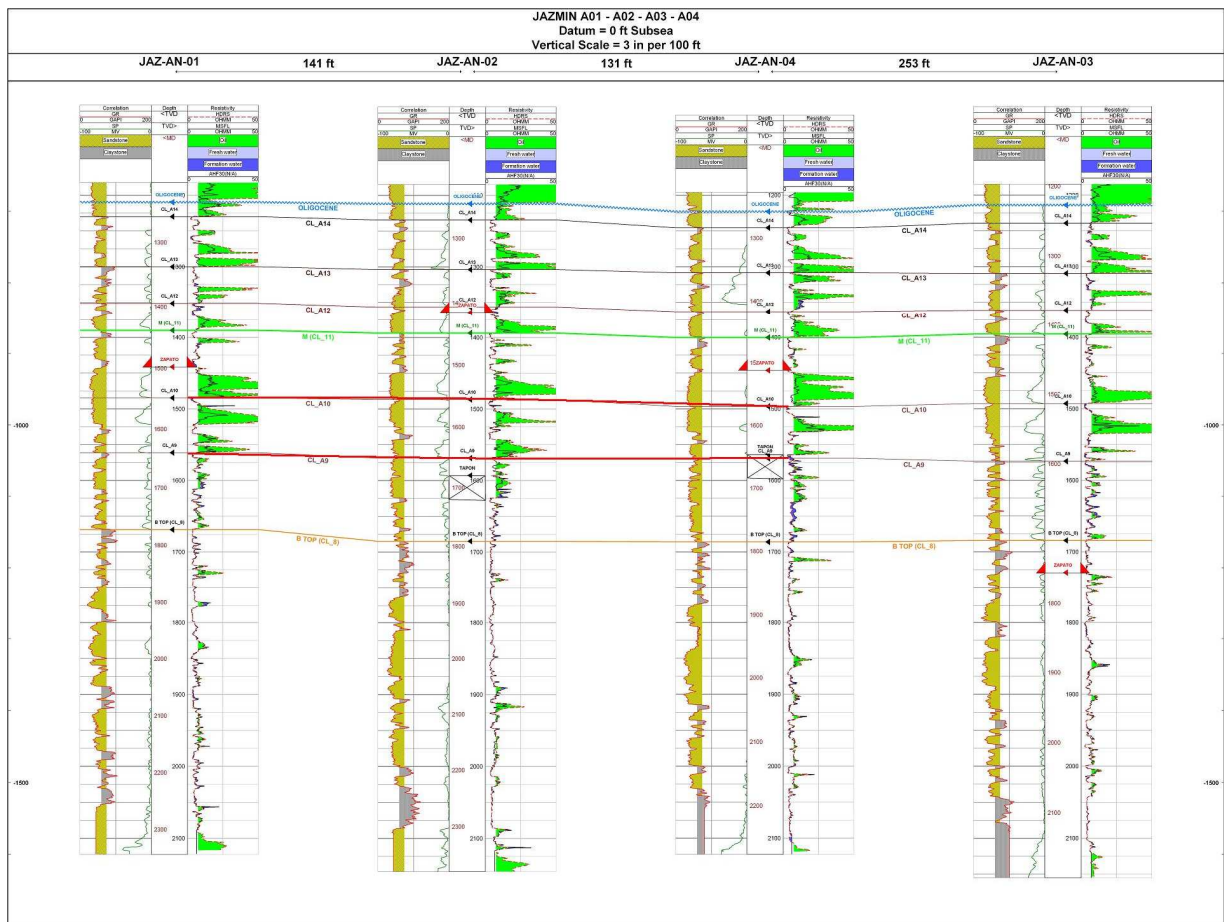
JAZMIN A01 - A02 - A03 - A04
Datum = 0 ft Subsea
Vertical Scale = 3 in per 100 ft

JAZ-AN-01 141 ft JAZ-AN-02 131 ft JAZ-AN-04 253 ft JAZ-AN-03

Correlation
GR
0 GAPI 200
SP
-100 MV 0
Sandstone
Claystone

Depth
<TVD
TVD>
<MD

Resistivity
HDRS
0 OHMM 50
MSFL
0 OHMM 50
Oil
Fresh water
Formation water
AHF30(N/A)
0 50

OLIGOCENE
CL_A14
CL_A13
CL_A12
M (CL_11)
ZAPATO
CL_A10
CL_A9
TAPON
B TOP (CL_8)

OLIGOCENE
CL_A14
CL_A13
CL_A12
M (CL_11)
CL_A10
CL_A9
B TOP (CL_8)

1200
1300
1400
1500
1600
1700
1800
1900
2000
2100
2200
2300

-1000
-1500